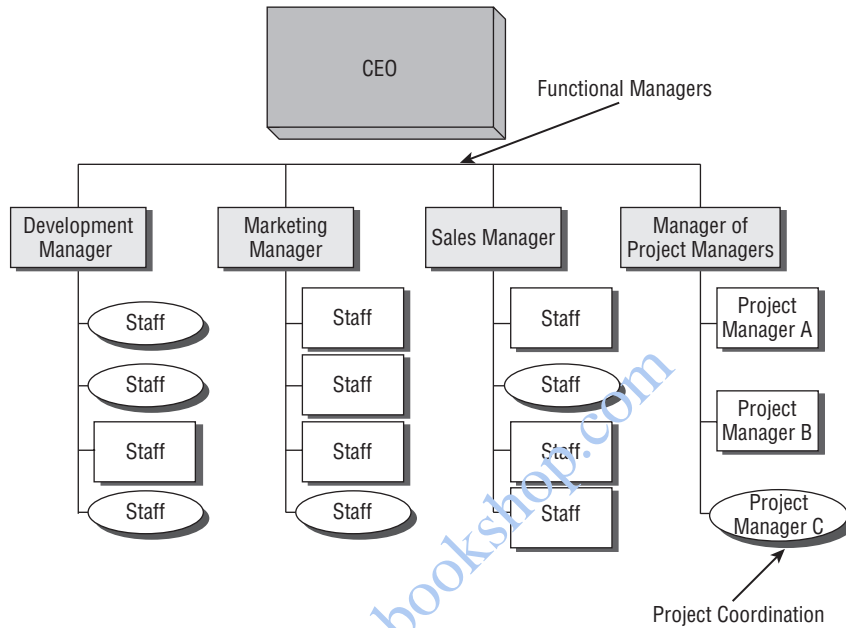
CEO

Functional Managers

Development Manager

Marketing Manager

Sales Manager

Manager of Project Managers

Staff

Staff

Staff

Staff

Staff

Staff

Staff

Staff

Staff

Staff

Staff

Staff

Project Manager A

Project Manager B

Project Manager C

Project Coordination

bookshop.com